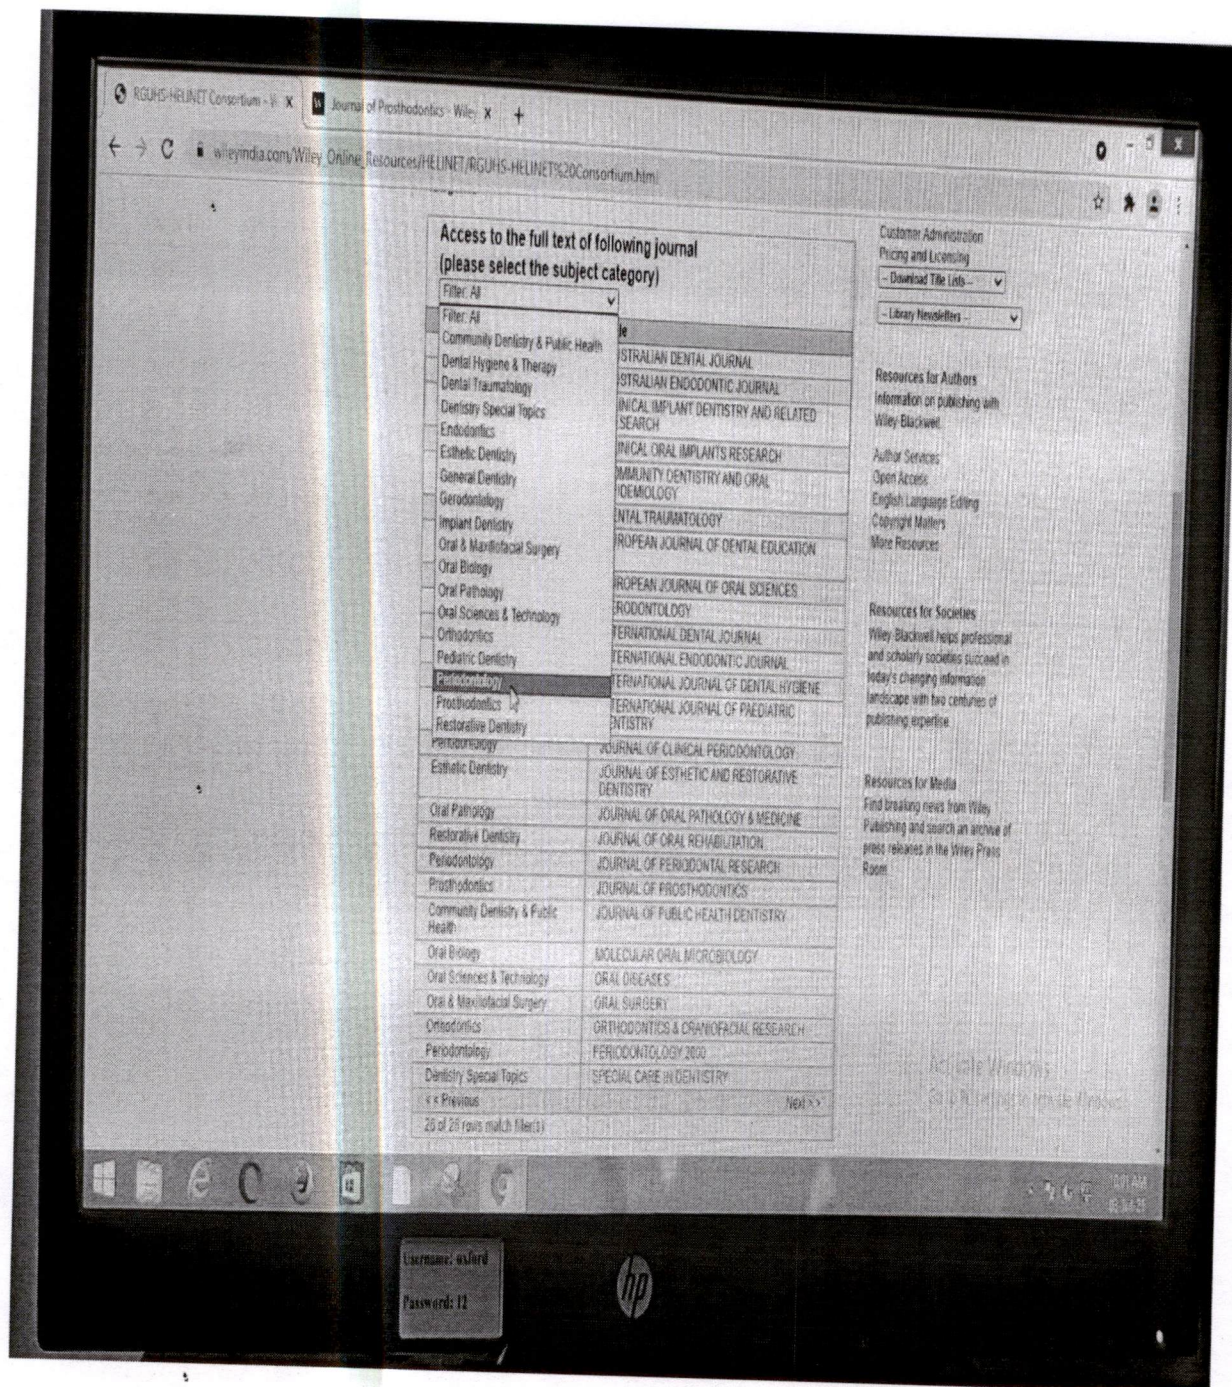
RGUHS-HELINET Consortium - W X
Journal of Prosthodontics - Wiley X
+

wileyindia.com/Wiley_Online_Resources/HELINET/RGUHS-HELINET%20Consortium.html

Access to the full text of following journal
(please select the subject category)

Filter: All

Filter: All
Community Dentistry & Public Health
Dental Hygiene & Therapy
Dental Traumatology
Dentistry Special Topics
Endodontics
Esthetic Dentistry
General Dentistry
Gerodontology
Implant Dentistry
Oral & Maxillofacial Surgery
Oral Biology
Oral Pathology
Oral Sciences & Technology
Orthodontics
Pediatric Dentistry
Periodontology
Prosthodontics
Restorative Dentistry

| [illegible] | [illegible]le |
|---|---|
| | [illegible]STRALIAN DENTAL JOURNAL |
| | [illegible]STRALIAN ENDODONTIC JOURNAL |
| | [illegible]INICAL IMPLANT DENTISTRY AND RELATED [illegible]SEARCH |
| | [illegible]INICAL ORAL IMPLANTS RESEARCH |
| | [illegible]MMUNITY DENTISTRY AND ORAL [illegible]IDEMIOLOGY |
| | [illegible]NTAL TRAUMATOLOGY |
| | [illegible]ROPEAN JOURNAL OF DENTAL EDUCATION |
| | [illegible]ROPEAN JOURNAL OF ORAL SCIENCES |
| | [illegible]ERODONTOLOGY |
| | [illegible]TERNATIONAL DENTAL JOURNAL |
| | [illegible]TERNATIONAL ENDODONTIC JOURNAL |
| | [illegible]TERNATIONAL JOURNAL OF DENTAL HYGIENE |
| | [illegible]TERNATIONAL JOURNAL OF PAEDIATRIC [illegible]NTISTRY |
| Periodontology | JOURNAL OF CLINICAL PERIODONTOLOGY |
| Esthetic Dentistry | JOURNAL OF ESTHETIC AND RESTORATIVE DENTISTRY |
| Oral Pathology | JOURNAL OF ORAL PATHOLOGY & MEDICINE |
| Restorative Dentistry | JOURNAL OF ORAL REHABILITATION |
| Periodontology | JOURNAL OF PERIODONTAL RESEARCH |
| Prosthodontics | JOURNAL OF PROSTHODONTICS |
| Community Dentistry & Public Health | JOURNAL OF PUBLIC HEALTH DENTISTRY |
| Oral Biology | MOLECULAR ORAL MICROBIOLOGY |
| Oral Sciences & Technology | ORAL DISEASES |
| Oral & Maxillofacial Surgery | ORAL SURGERY |
| Orthodontics | ORTHODONTICS & CRANIOFACIAL RESEARCH |
| Periodontology | PERIODONTOLOGY 2000 |
| Dentistry Special Topics | SPECIAL CARE IN DENTISTRY |

<< Previous
Next >>
26 of 26 rows match filter(s)

Customer Administration
Pricing and Licensing
-- Download Title Lists --
-- Library Newsletters --

Resources for Authors
Information on publishing with Wiley Blackwell.
Author Services
Open Access
English Language Editing
Copyright Matters
More Resources

Resources for Societies
Wiley Blackwell helps professional and scholarly societies succeed in today's changing information landscape with two centuries of publishing expertise.

Resources for Media
Find breaking news from Wiley Publishing and search an archive of press releases in the Wiley Press Room.

Activate Windows
Go to Settings to activate Windows.

Username: oxford
Password: 12

hp